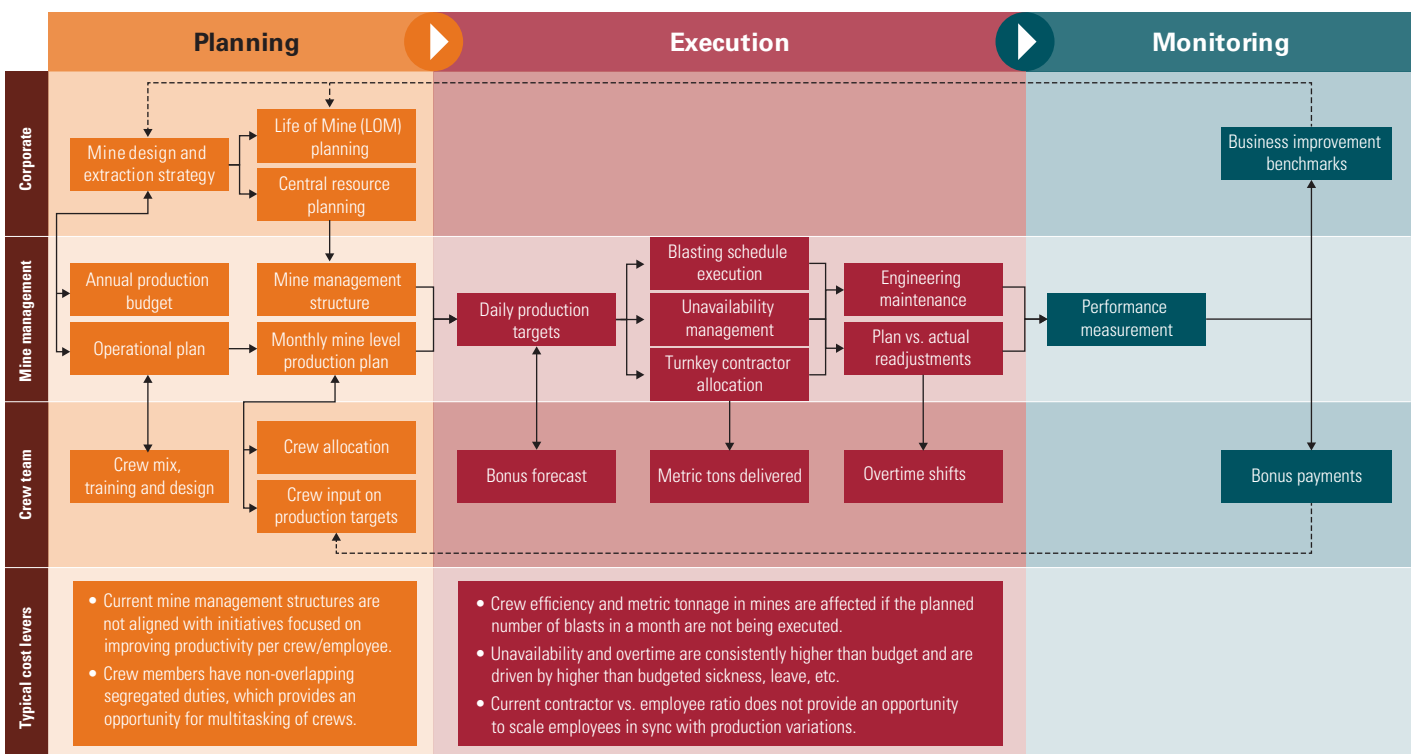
Planning

Execution

Monitoring

Corporate

Mine design and extraction strategy

Life of Mine (LOM) planning

Central resource planning

Business improvement benchmarks

Mine management

Annual production budget

Operational plan

Mine management structure

Monthly mine level production plan

Daily production targets

Blasting schedule execution

Unavailability management

Turnkey contractor allocation

Engineering maintenance

Plan vs. actual readjustments

Performance measurement

Crew team

Crew mix, training and design

Crew allocation

Crew input on production targets

Bonus forecast

Metric tons delivered

Overtime shifts

Bonus payments

Typical cost levers

• Current mine management structures are not aligned with initiatives focused on improving productivity per crew/employee.
• Crew members have non-overlapping segregated duties, which provides an opportunity for multitasking of crews.

• Crew efficiency and metric tonnage in mines are affected if the planned number of blasts in a month are not being executed.
• Unavailability and overtime are consistently higher than budget and are driven by higher than budgeted sickness, leave, etc.
• Current contractor vs. employee ratio does not provide an opportunity to scale employees in sync with production variations.